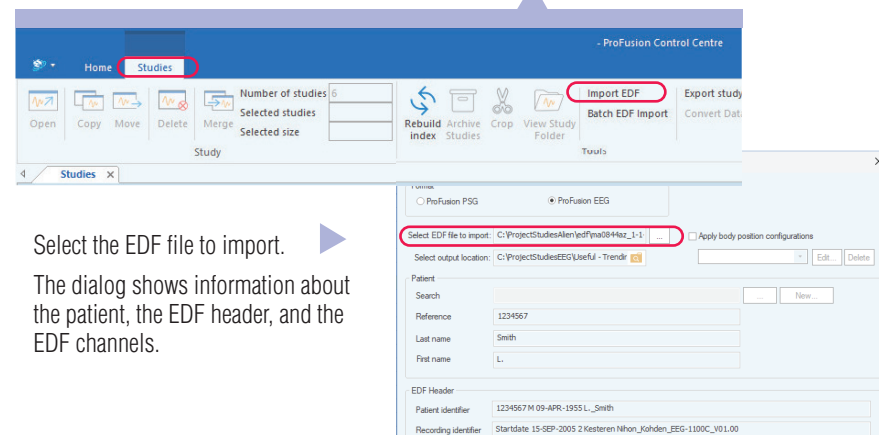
- ProFusion Control Centre

Home Studies

Open Copy Move Delete Merge

Number of studies 6
Selected studies
Selected size

Study

Rebuild index Archive Studies Crop View Study Folder

Import EDF
Batch EDF Import

Export study
Convert Data

Tools

Studies ×

Format
ProFusion PSG ProFusion EEG

Select EDF file to import: C:\ProjectStudiesAlien\edf\ma0844az_1-1- ...
Apply body position configurations

Select output location: C:\ProjectStudiesEEG\Useful - Trendir

Edit... Delete

Patient
Search ... New...
Reference 1234567
Last name Smith
First name L.

EDF Header
Patient identifier 1234567 M 09-APR-1955 L._Smith
Recording identifier Startdate 15-SEP-2005 2 Kesteren Nihon_Kohden_EEG-1100C_V01.00

Select the EDF file to import.

The dialog shows information about the patient, the EDF header, and the EDF channels.